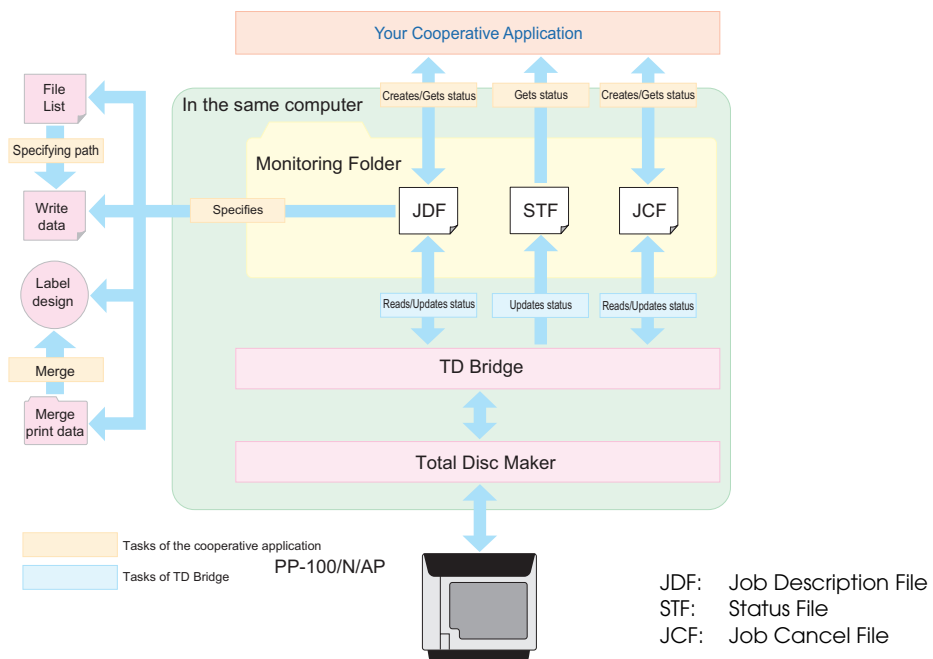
Your Cooperative Application

In the same computer

Creates/Gets status

Gets status

Creates/Gets status

Monitoring Folder

File List

Specifying path

Write data

Specifies

JDF

STF

JCF

Label design

Reads/Updates status

Updates status

Reads/Updates status

Merge

TD Bridge

Merge print data

Total Disc Maker

Tasks of the cooperative application

Tasks of TD Bridge

PP-100/N/AP

JDF: Job Description File
STF: Status File
JCF: Job Cancel File